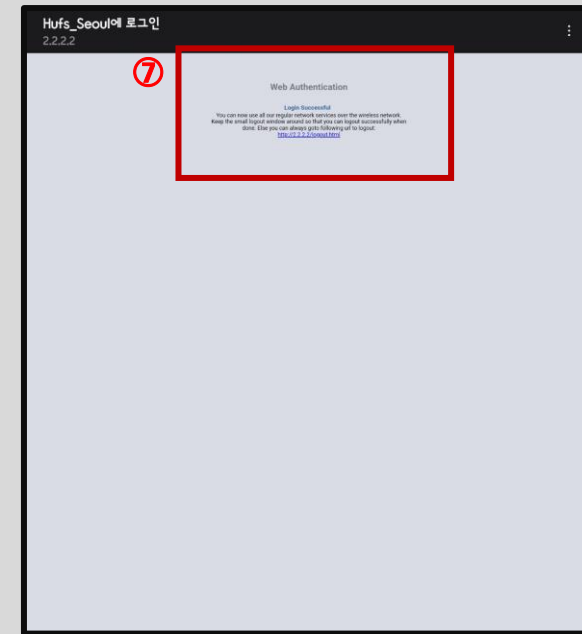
Hufs_Seoul에 로그인
2.2.2.2

⑦

Web Authentication

Login Successful
You can now use all our regular network services over the wireless network. Keep the small logout window around so that you can logout successfully when done. Else you can always goto following url to logout.
http://2.2.2.2/logout.html